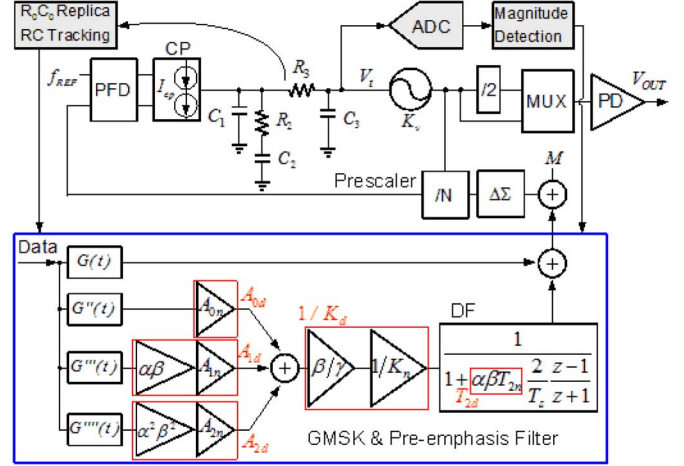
$R_0C_0$ Replica RC Tracking

ADC

Magnitude Detection

CP

$f_{REF}$

PFD

$I_{cp}$

$R_3$

$V_t$

$C_1$

$R_2$

$C_2$

$C_3$

$K_v$

/2

MUX

PD

$V_{OUT}$

$M$

Prescaler

/N

$\Delta\Sigma$

Data

$G(t)$

$G''(t)$

$A_{0n}$

$A_{0d}$

$1 / K_d$

DF

$G'''(t)$

$\alpha\beta$

$A_{1n}$

$A_{1d}$

$\beta/\gamma$

$1/K_n$

$\frac{1}{1+\alpha\beta T_{2n}\frac{2}{T_s}\frac{z-1}{z+1}}$

$T_{2d}$

$G''''(t)$

$\alpha^2\beta^2$

$A_{2n}$

$A_{2d}$

GMSK & Pre-emphasis Filter